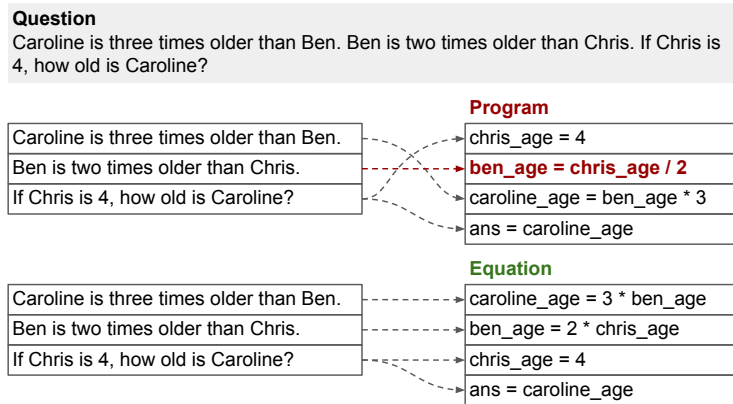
Question
Caroline is three times older than Ben. Ben is two times older than Chris. If Chris is 4, how old is Caroline?

Program

| Caroline is three times older than Ben. |
|---|
| Ben is two times older than Chris. |
| If Chris is 4, how old is Caroline? |

chris_age = 4
ben_age = chris_age / 2
caroline_age = ben_age * 3
ans = caroline_age

Equation

| Caroline is three times older than Ben. |
|---|
| Ben is two times older than Chris. |
| If Chris is 4, how old is Caroline? |

caroline_age = 3 * ben_age
ben_age = 2 * chris_age
chris_age = 4
ans = caroline_age